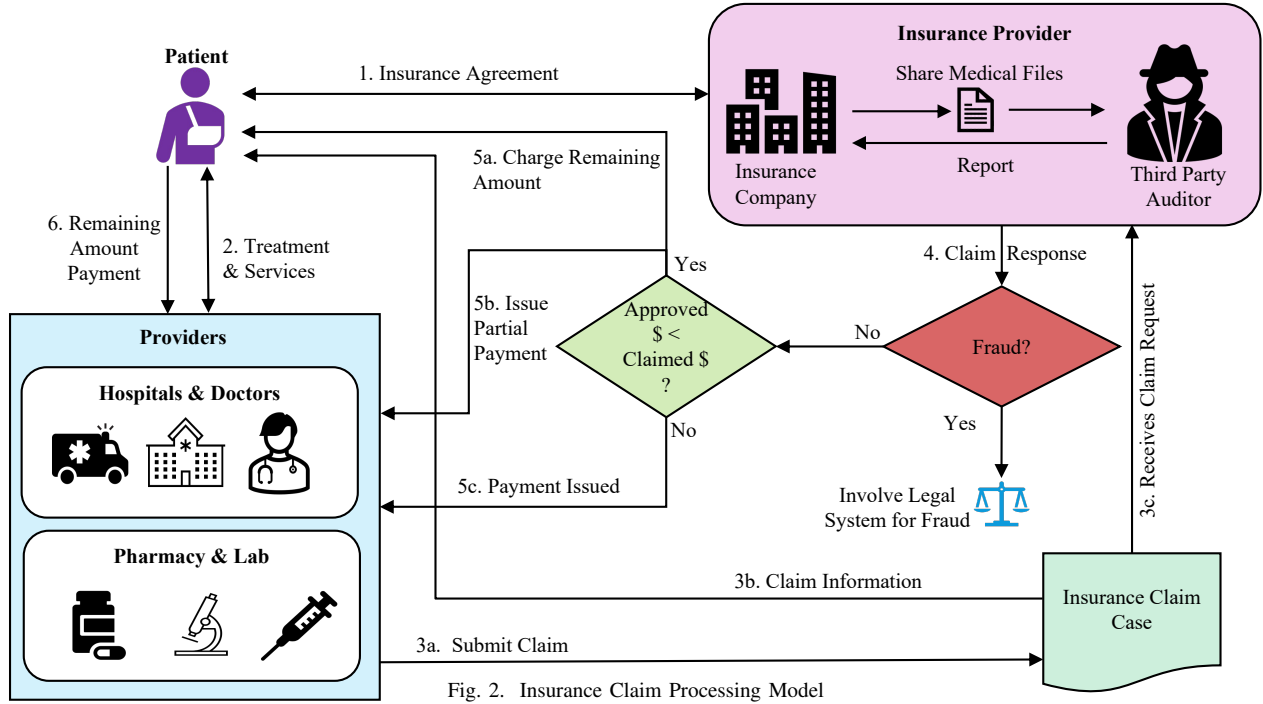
Patient

1. Insurance Agreement

Insurance Provider

Share Medical Files

Insurance Company

Report

Third Party Auditor

5a. Charge Remaining Amount

6. Remaining Amount Payment

2. Treatment & Services

Yes

4. Claim Response

5b. Issue Partial Payment

Approved $ < Claimed $ ?

No

Fraud?

Providers

Hospitals & Doctors

No

Yes

5c. Payment Issued

Involve Legal System for Fraud

3c. Receives Claim Request

Pharmacy & Lab

3b. Claim Information

Insurance Claim Case

3a. Submit Claim

Fig. 2. Insurance Claim Processing Model